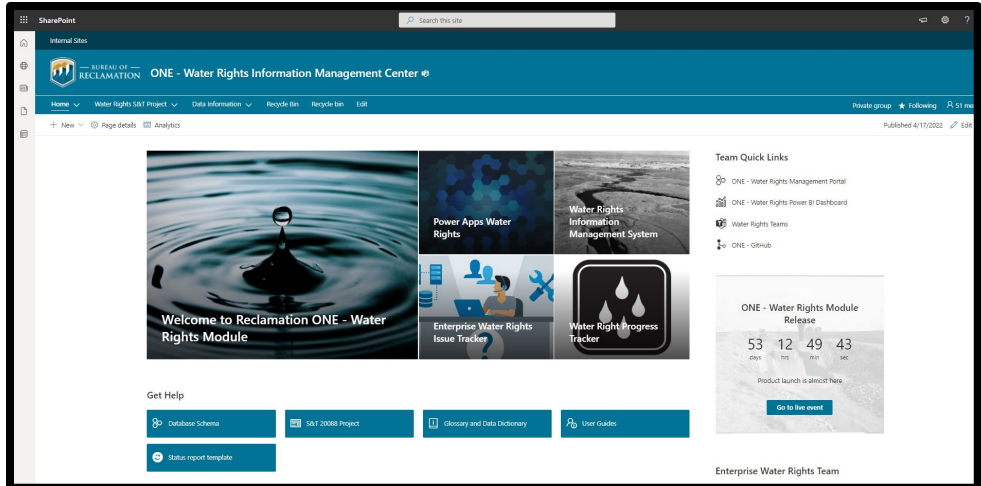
SharePoint

Search this site

Internal Sites

— BUREAU OF — RECLAMATION

ONE - Water Rights Information Management Center

Home
Water Rights S&T Project
Data Information
Recycle Bin
Recycle bin
Edit

Private group
Following
51 me

+ New
Page details
Analytics

Published 4/17/2022
Edit

Welcome to Reclamation ONE - Water Rights Module

Power Apps Water Rights

Water Rights Information Management System

Enterprise Water Rights Issue Tracker

Water Right Progress Tracker

Team Quick Links

ONE - Water Rights Management Portal

ONE - Water Rights Power BI Dashboard

Water Rights Teams

ONE - GitHub

ONE - Water Rights Module Release

53 days 12 hrs 49 min 43 sec

Product launch is almost here

Go to live event

Get Help

Database Schema

S&T 20088 Project

Glossary and Data Dictionary

User Guides

Status report template

Enterprise Water Rights Team